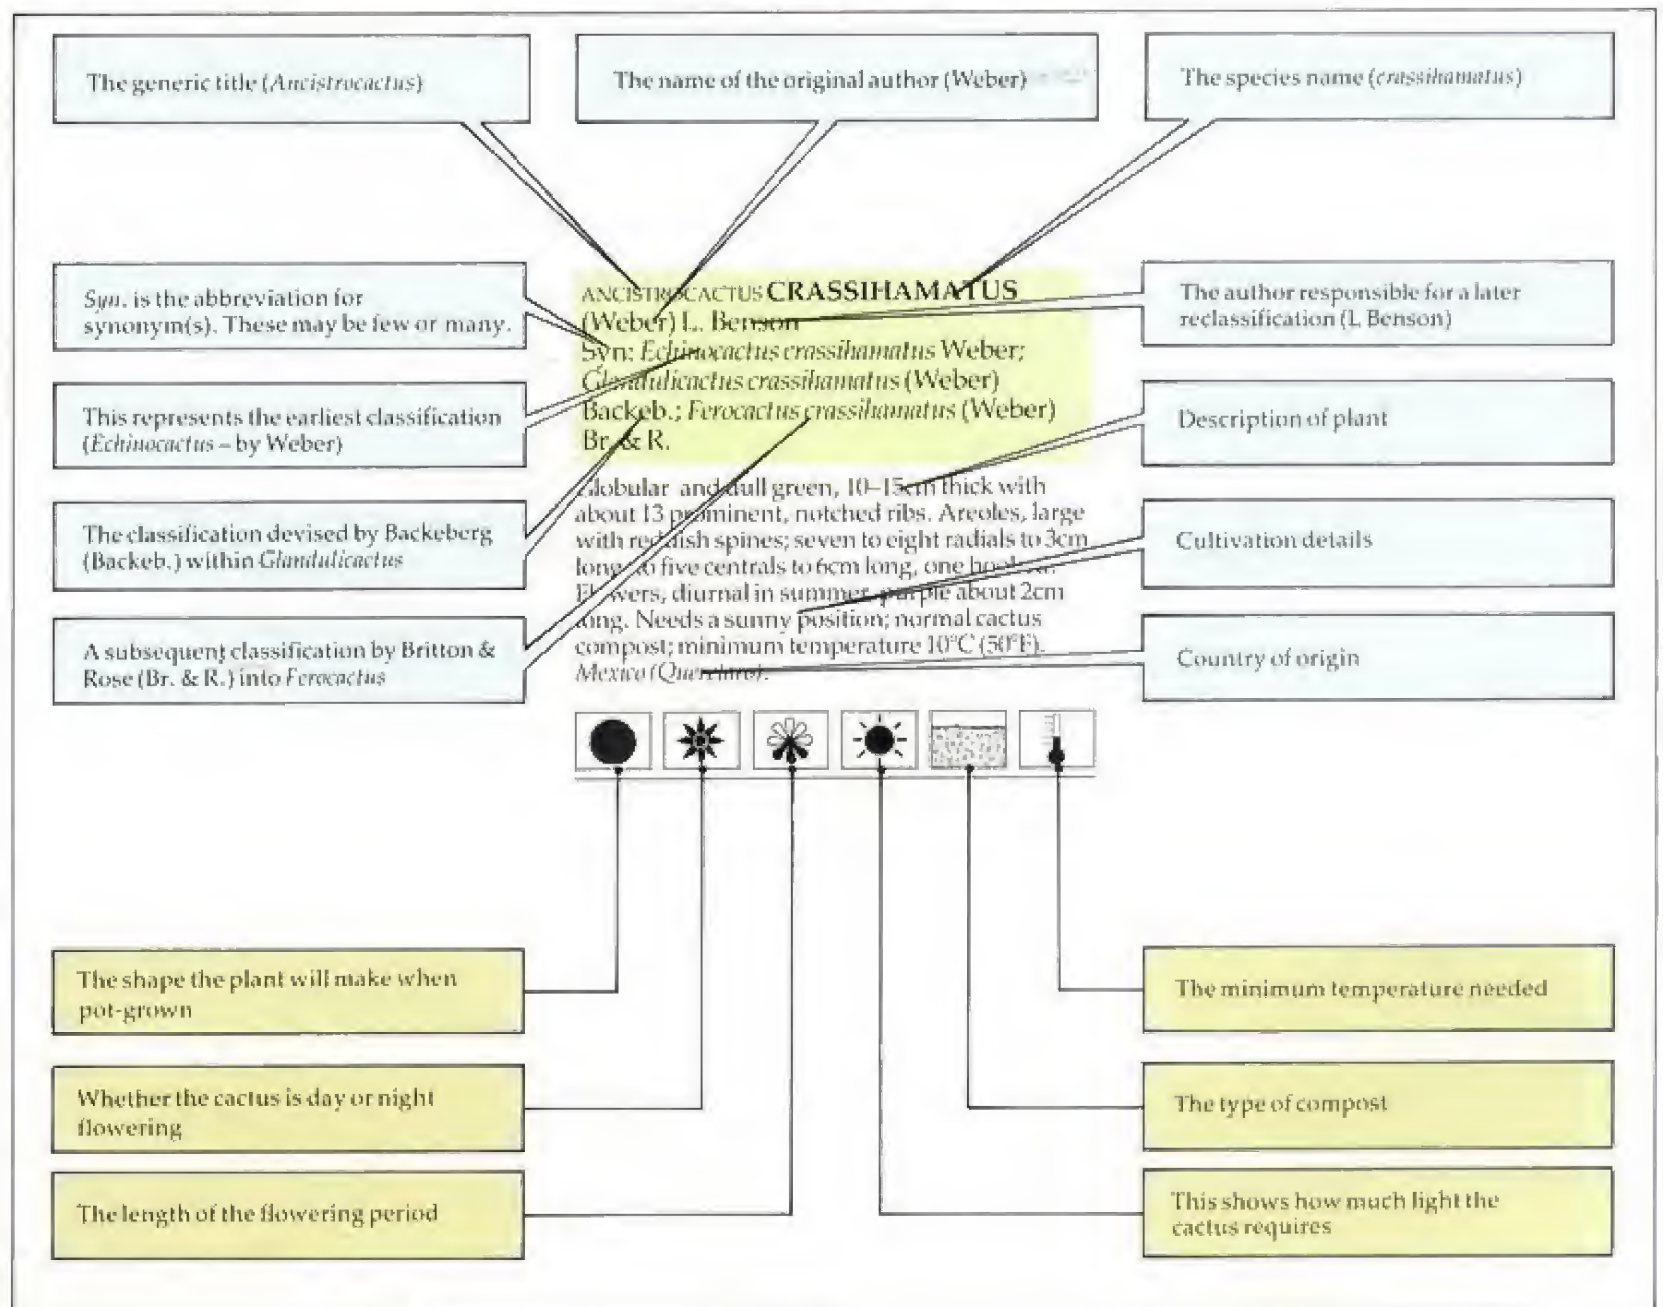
The generic title (Ancistrocactus)

The name of the original author (Weber)

The species name (crassihamatus)

Syn. is the abbreviation for synonym(s). These may be few or many.

This represents the earliest classification (Echinocactus – by Weber)

The classification devised by Backeberg (Backeb.) within Glandulicactus

A subsequent classification by Britton & Rose (Br. & R.) into Ferocactus

ANCISTROCACTUS CRASSIHAMATUS (Weber) L. Benson
Syn: Echinocactus crassihamatus Weber; Glandulicactus crassihamatus (Weber) Backeb.; Ferocactus crassihamatus (Weber) Br. & R.

Globular and dull green, 10–15cm thick with about 13 prominent, notched ribs. Areoles, large with reddish spines; seven to eight radials to 3cm long, to five centrals to 6cm long, one hooked. Flowers, diurnal in summer, purple about 2cm long. Needs a sunny position; normal cactus compost; minimum temperature 10°C (50°F). Mexico (Queretaro).

The author responsible for a later reclassification (L. Benson)

Description of plant

Cultivation details

Country of origin

The shape the plant will make when pot-grown

Whether the cactus is day or night flowering

The length of the flowering period

The minimum temperature needed

The type of compost

This shows how much light the cactus requires